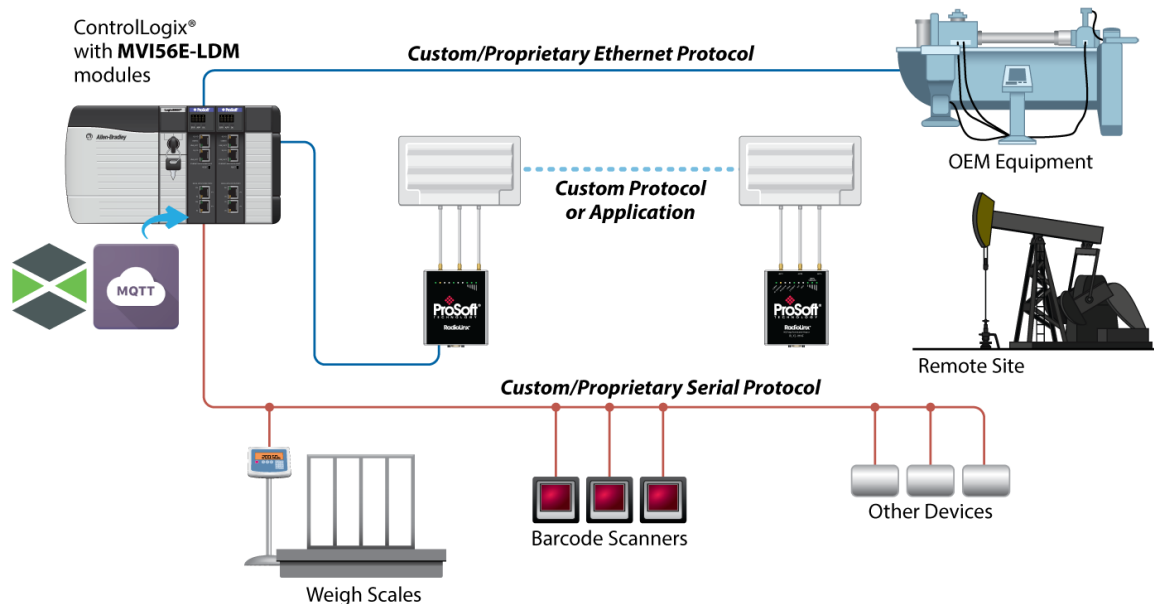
ControlLogix®
with **MVI56E-LDM**
modules

Allen-Bradley

MQTT

Custom/Proprietary Ethernet Protocol

OEM Equipment

Custom Protocol
or Application

ProSoft
RadioLinx

ProSoft
RadioLinx

Remote Site

Custom/Proprietary Serial Protocol

Weigh Scales

Barcode Scanners

Other Devices